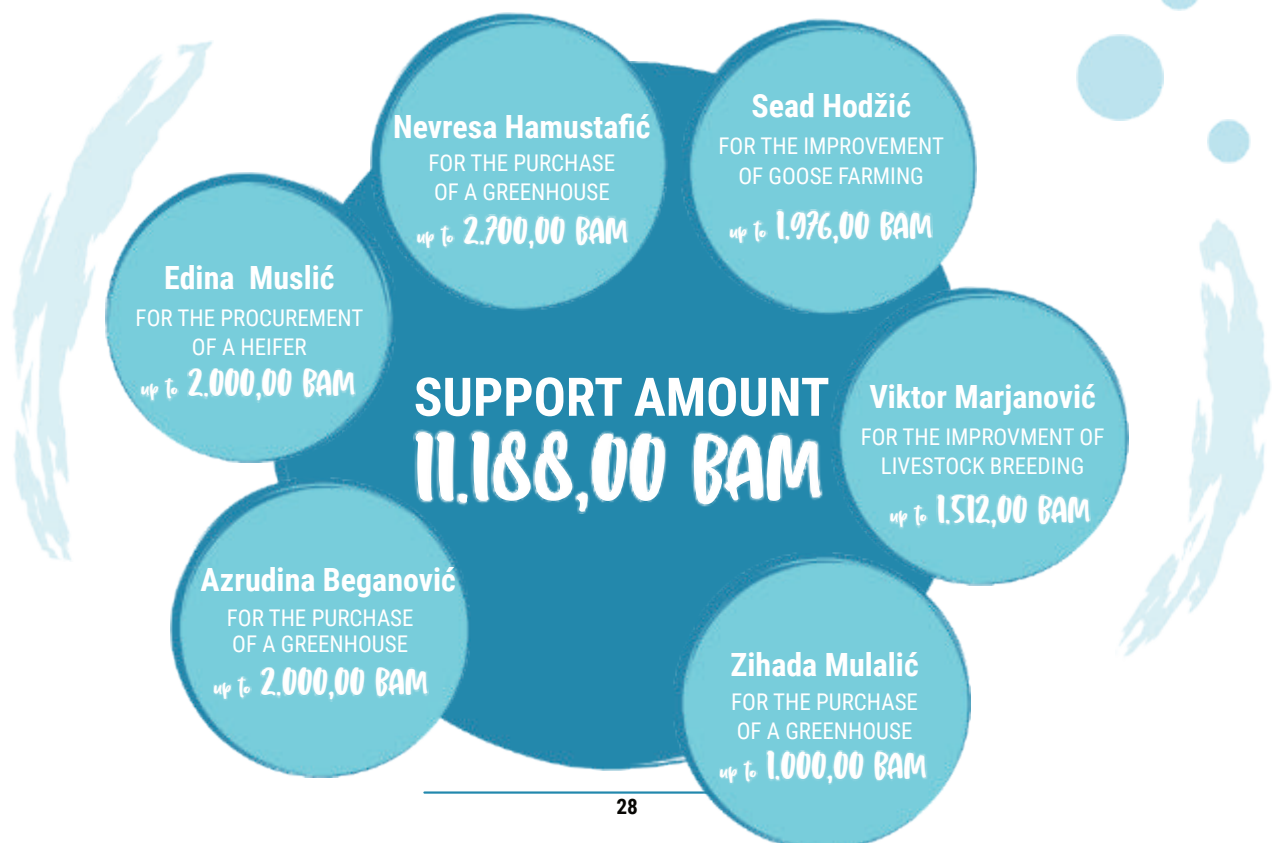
Nevresa Hamustafić
FOR THE PURCHASE OF A GREENHOUSE
up to 2.700,00 BAM

Sead Hodžić
FOR THE IMPROVEMENT OF GOOSE FARMING
up to 1.976,00 BAM

Edina Muslić
FOR THE PROCUREMENT OF A HEIFER
up to 2.000,00 BAM

SUPPORT AMOUNT
11.188,00 BAM

Viktor Marjanović
FOR THE IMPROVMENT OF LIVESTOCK BREEDING
up to 1.512,00 BAM

Azrudina Beganović
FOR THE PURCHASE OF A GREENHOUSE
up to 2.000,00 BAM

Zihada Mulalić
FOR THE PURCHASE OF A GREENHOUSE
up to 1.000,00 BAM

28